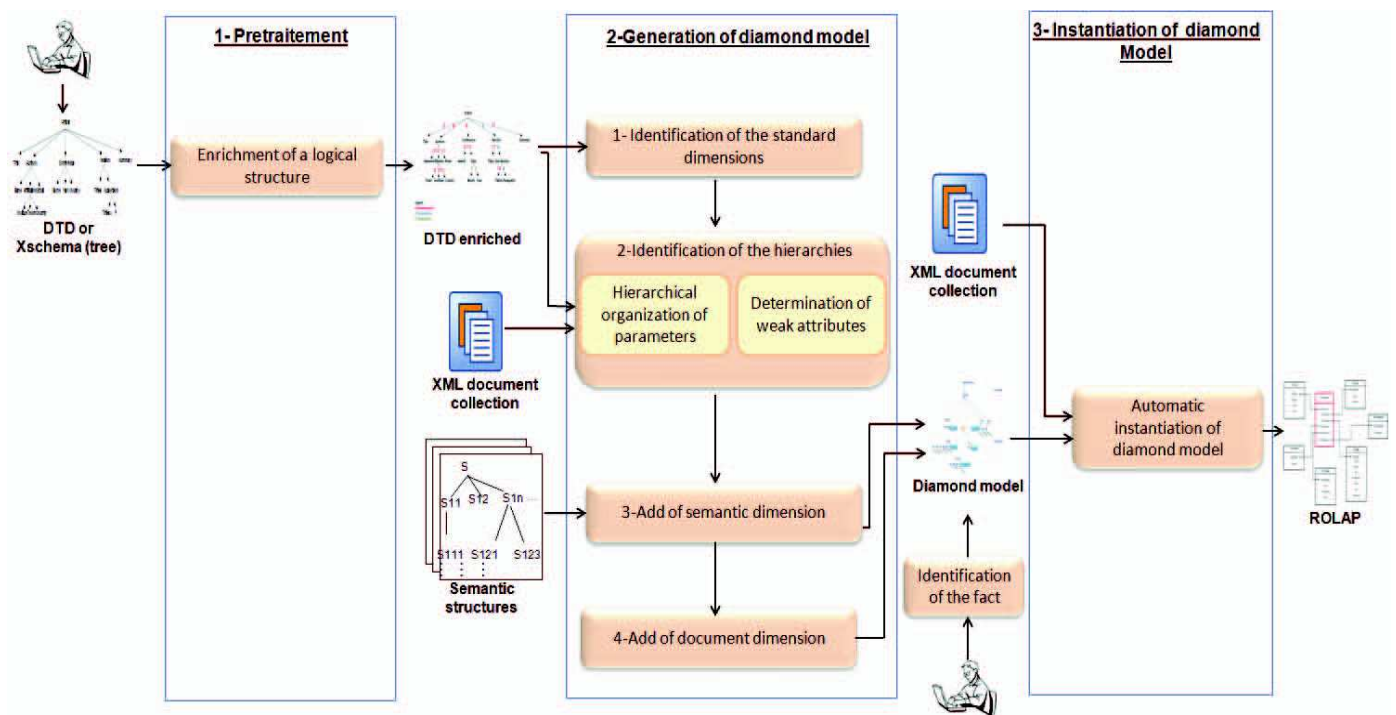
1- Pretraitement

2-Generation of diamond model

3- Instantiation of diamond Model

DTD or Xschema (tree)

Enrichment of a logical structure

DTD enriched

1- Identification of the standard dimensions

2-Identification of the hierarchies

Hierarchical organization of parameters

Determination of weak attributes

XML document collection

XML document collection

S

S11

S12

S1n

S111

S121

S123

Semantic structures

3-Add of semantic dimension

4-Add of document dimension

Diamond model

Identification of the fact

Automatic instantiation of diamond model

ROLAP